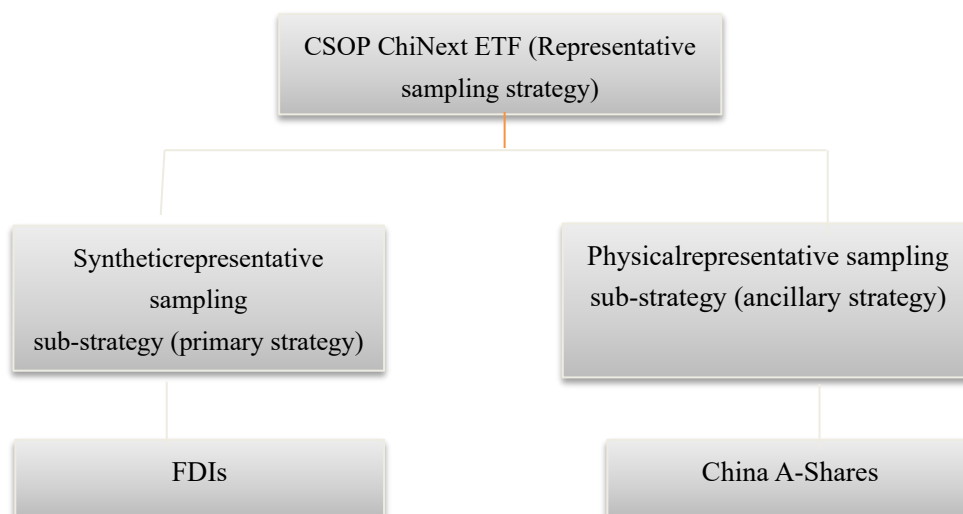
CSOP ChiNext ETF (Representative sampling strategy)

Syntheticrepresentative sampling sub-strategy (primary strategy)

Physicalrepresentative sampling sub-strategy (ancillary strategy)

FDIs

China A-Shares